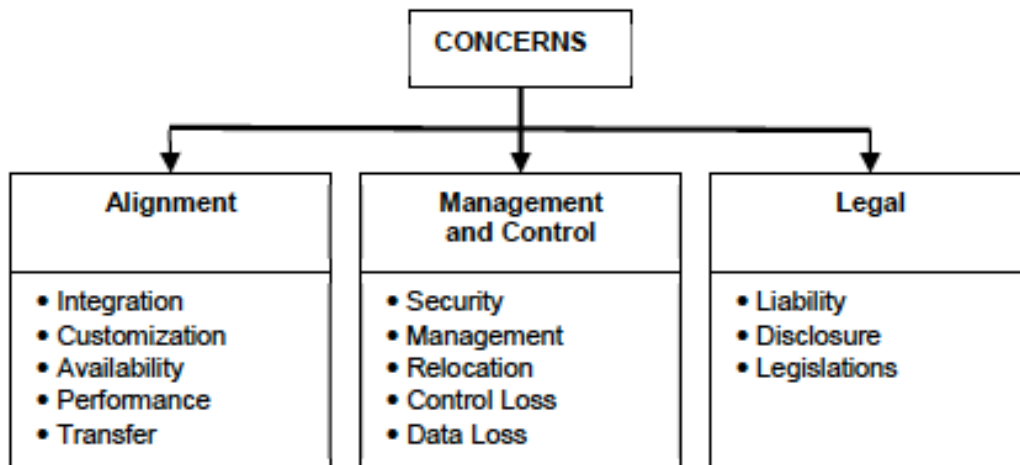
CONCERNS

Alignment

• Integration
• Customization
• Availability
• Performance
• Transfer

Management and Control

• Security
• Management
• Relocation
• Control Loss
• Data Loss

Legal

• Liability
• Disclosure
• Legislations